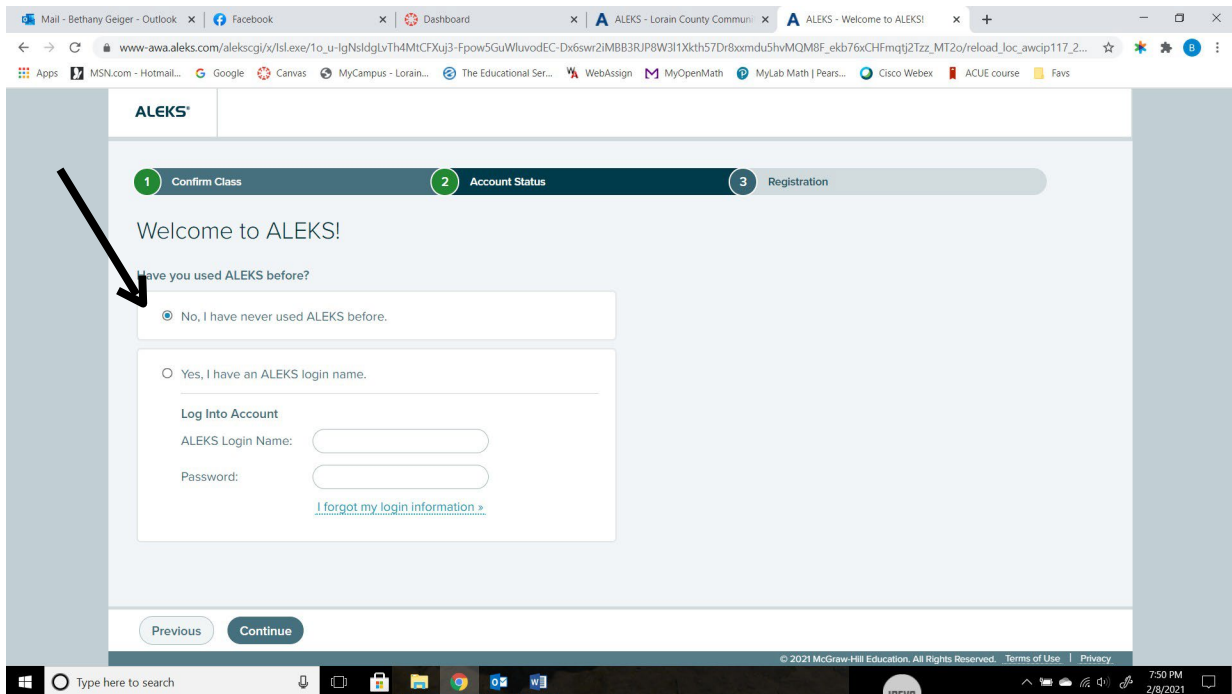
Mail - Bethany Geiger - Outlook × | Facebook × | Dashboard × | ALEKS - Lorain County Commun × | ALEKS - Welcome to ALEKS! × | +

www-awa.aleks.com/alekscgi/x/Isl.exe/1o_u-IgNsIdgLvTh4MtCFXuj3-Fpow5GuWluvodEC-Dx6swr2iMBB3RJP8W3l1Xkth57Dr8xxmdu5hvMQM8F_ekb76xCHFmqtj2Tzz_MT2o/reload_loc_awcip117_2...

Apps | MSN.com - Hotmail... | Google | Canvas | MyCampus - Lorain... | The Educational Ser... | WebAssign | MyOpenMath | MyLab Math | Pears... | Cisco Webex | ACUE course | Favs

ALEKS®

1 Confirm Class | 2 Account Status | 3 Registration

Welcome to ALEKS!

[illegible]ave you used ALEKS before?

No, I have never used ALEKS before.

Yes, I have an ALEKS login name.

Log Into Account

ALEKS Login Name:

Password:

I forgot my login information »

Previous | Continue

© 2021 McGraw-Hill Education. All Rights Reserved. Terms of Use | Privacy

Type here to search

7:50 PM
2/8/2021